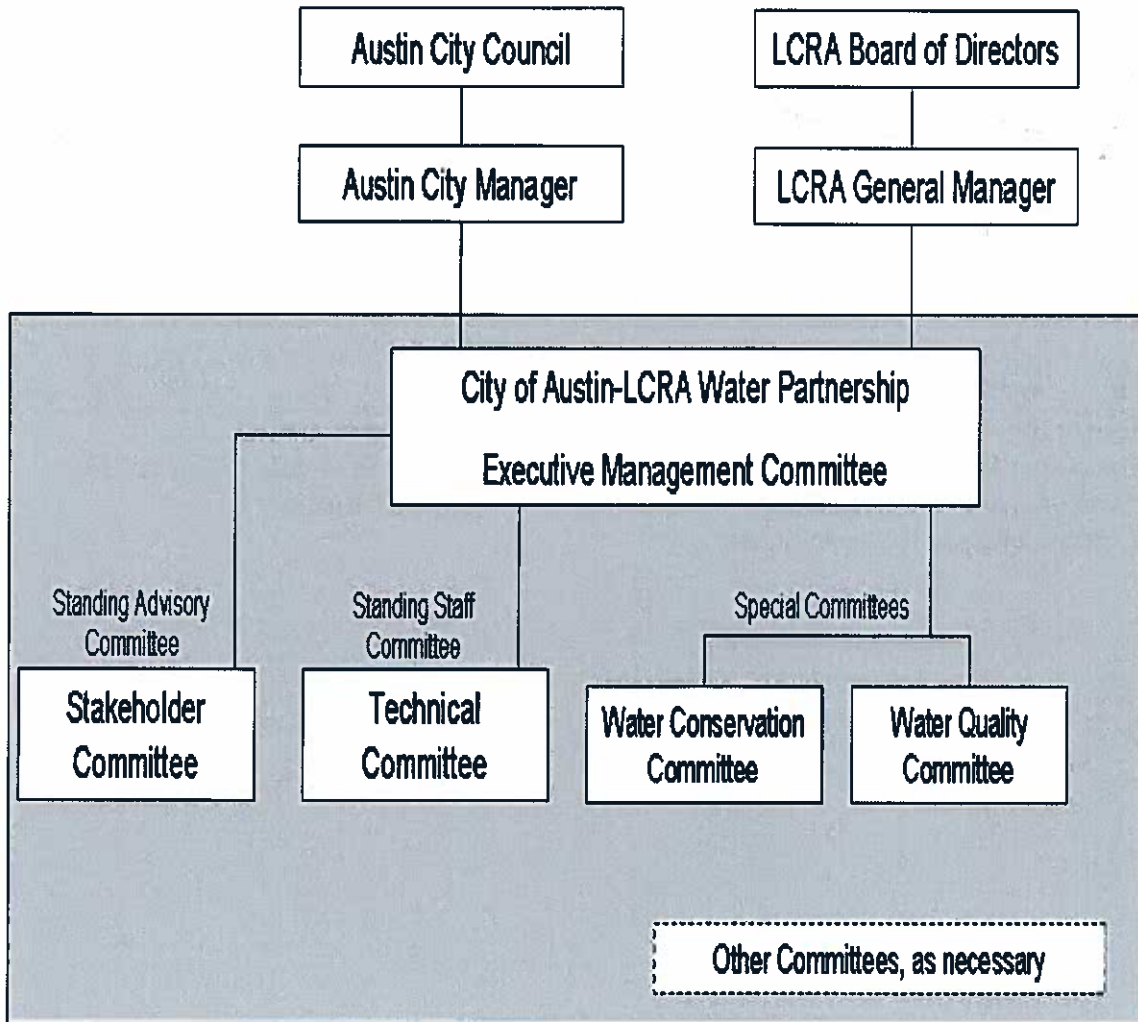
Austin City Council

LCRA Board of Directors

Austin City Manager

LCRA General Manager

City of Austin-LCRA Water Partnership

Executive Management Committee

Standing Advisory Committee

Stakeholder Committee

Standing Staff Committee

Technical Committee

Special Committees

Water Conservation Committee

Water Quality Committee

Other Committees, as necessary